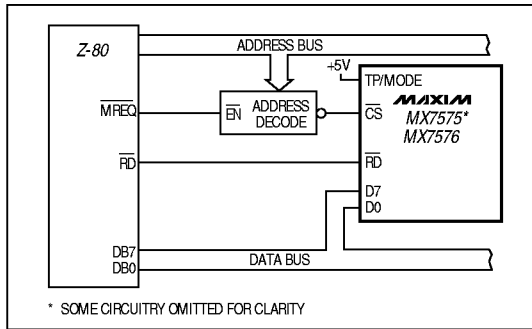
Z-80

ADDRESS BUS

+5V

TP/MODE

MAXIM

MX7575*
MX7576

$\overline{MREQ}$

$\overline{EN}$

ADDRESS DECODE

$\overline{CS}$

$\overline{RD}$

$\overline{RD}$

D7

D0

DB7
DB0

DATA BUS

* SOME CIRCUITRY OMITTED FOR CLARITY